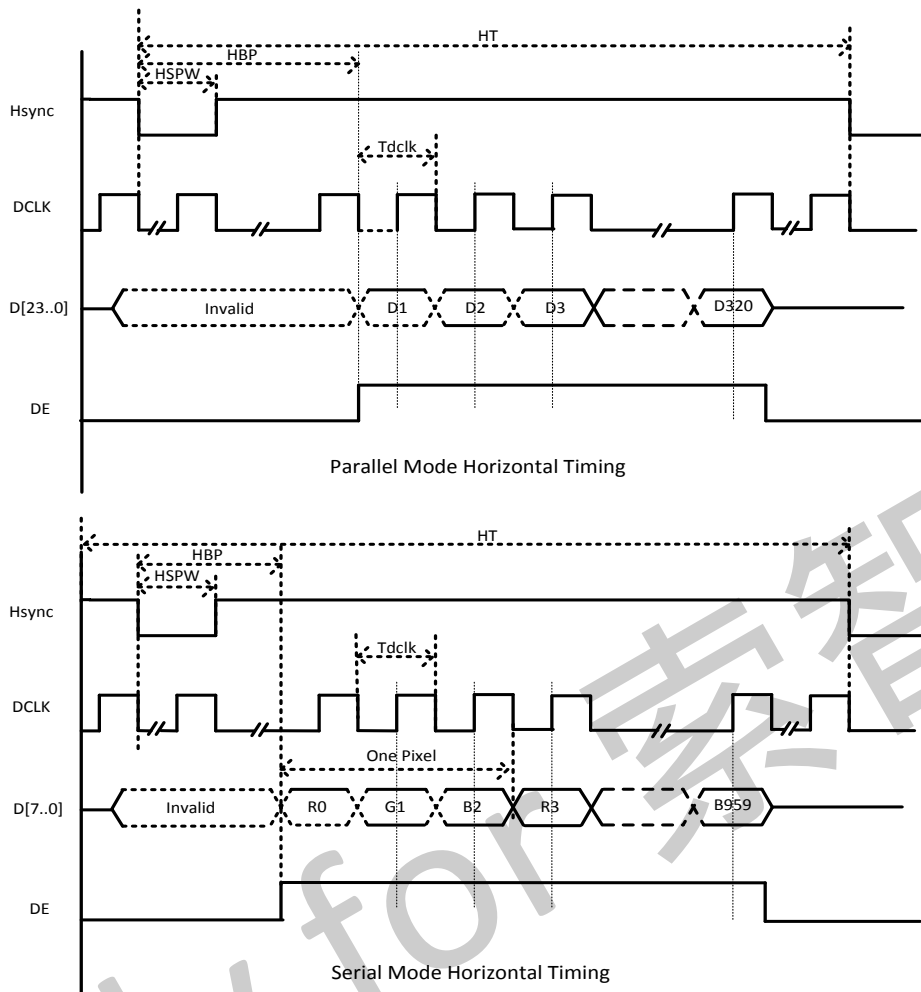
HT
HBP
HSPW
Hsync
Tdclk
DCLK
D[23..0]
Invalid
D1
D2
D3
D320
DE
Parallel Mode Horizontal Timing

HT
HBP
HSPW
Hsync
Tdclk
DCLK
One Pixel
D[7..0]
Invalid
R0
G1
B2
R3
B959
DE
Serial Mode Horizontal Timing